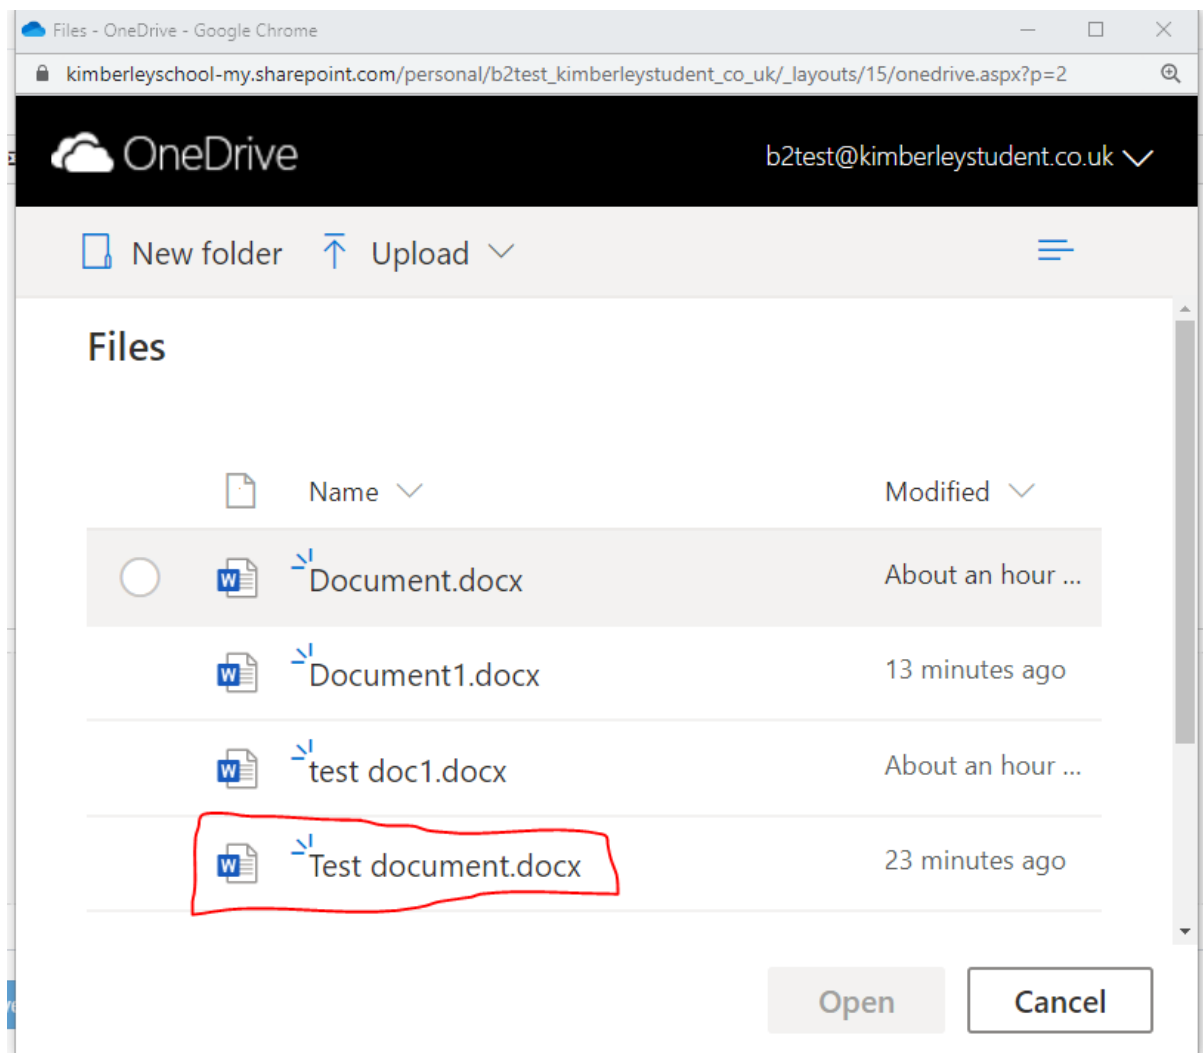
Files - OneDrive - Google Chrome

kimberleyschool-my.sharepoint.com/personal/b2test_kimberleystudent_co_uk/_layouts/15/onedrive.aspx?p=2

OneDrive

b2test@kimberleystudent.co.uk

New folder Upload

Files

| | Name | Modified |
|---|---|---|
| W | Document.docx | About an hour ... |
| W | Document1.docx | 13 minutes ago |
| W | test doc1.docx | About an hour ... |
| W | Test document.docx | 23 minutes ago |

Open Cancel